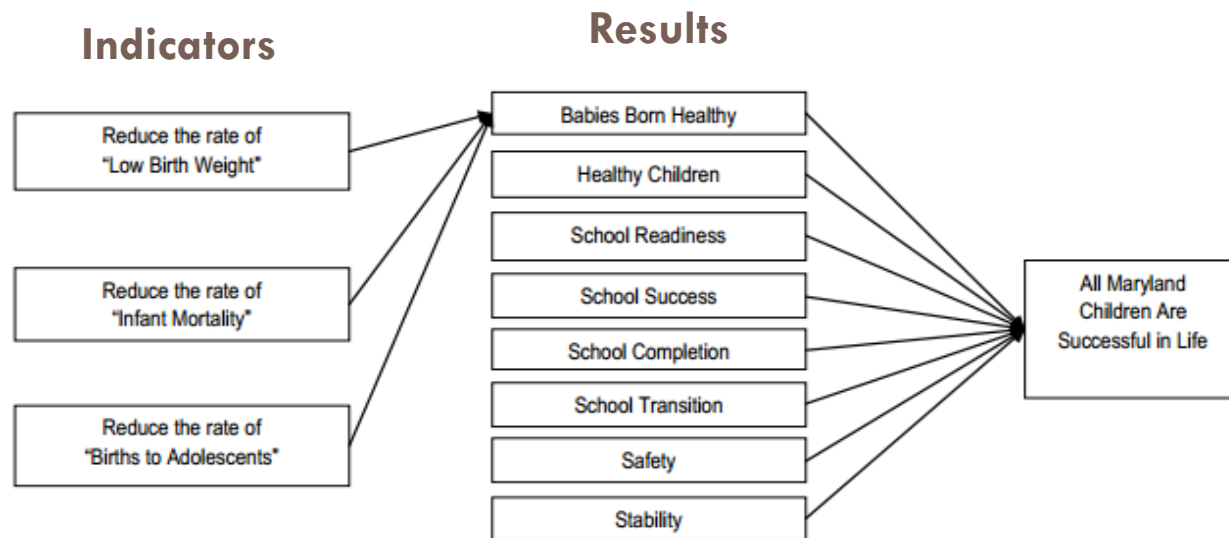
Indicators

Results

Reduce the rate of "Low Birth Weight"

Reduce the rate of "Infant Mortality"

Reduce the rate of "Births to Adolescents"

Babies Born Healthy

Healthy Children

School Readiness

School Success

School Completion

School Transition

Safety

Stability

All Maryland Children Are Successful in Life